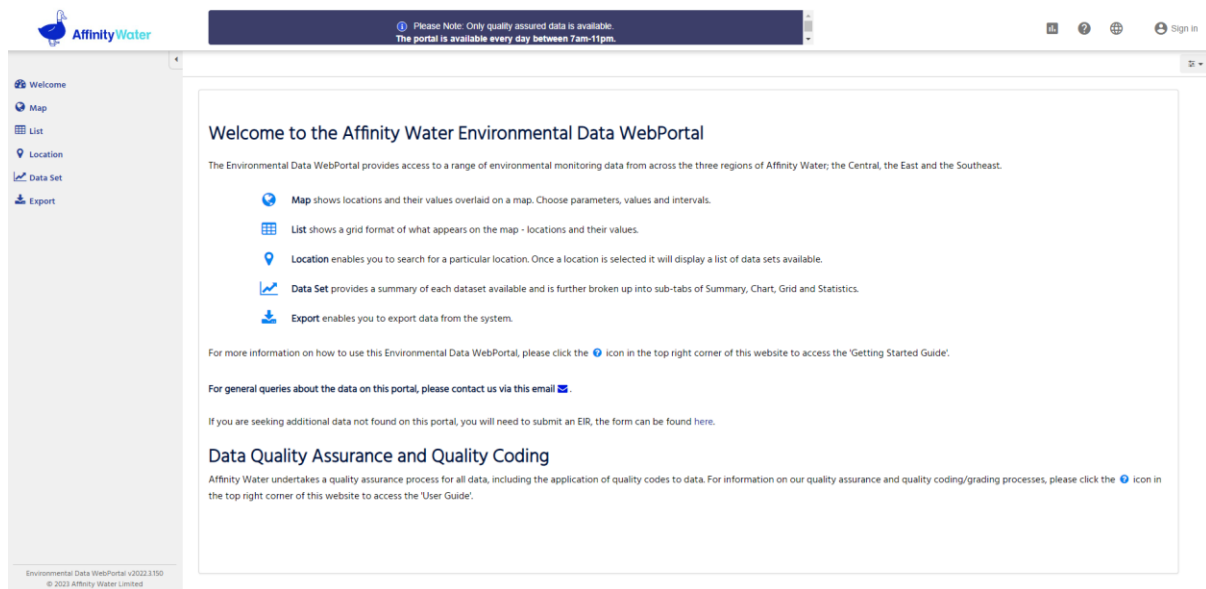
AffinityWater

Please Note: Only quality assured data is available.
The portal is available every day between 7am-11pm.

Sign in

Welcome
Map
List
Location
Data Set
Export

Welcome to the Affinity Water Environmental Data WebPortal

The Environmental Data WebPortal provides access to a range of environmental monitoring data from across the three regions of Affinity Water; the Central, the East and the Southeast.

Map shows locations and their values overlaid on a map. Choose parameters, values and intervals.

List shows a grid format of what appears on the map - locations and their values.

Location enables you to search for a particular location. Once a location is selected it will display a list of data sets available.

Data Set provides a summary of each dataset available and is further broken up into sub-tabs of Summary, Chart, Grid and Statistics.

Export enables you to export data from the system.

For more information on how to use this Environmental Data WebPortal, please click the icon in the top right corner of this website to access the 'Getting Started Guide'.

For general queries about the data on this portal, please contact us via this email .

If you are seeking additional data not found on this portal, you will need to submit an EIR, the form can be found here.

Data Quality Assurance and Quality Coding

Affinity Water undertakes a quality assurance process for all data, including the application of quality codes to data. For information on our quality assurance and quality coding/grading processes, please click the icon in the top right corner of this website to access the 'User Guide'.

Environmental Data WebPortal v2022.3.150
© 2023 Affinity Water Limited